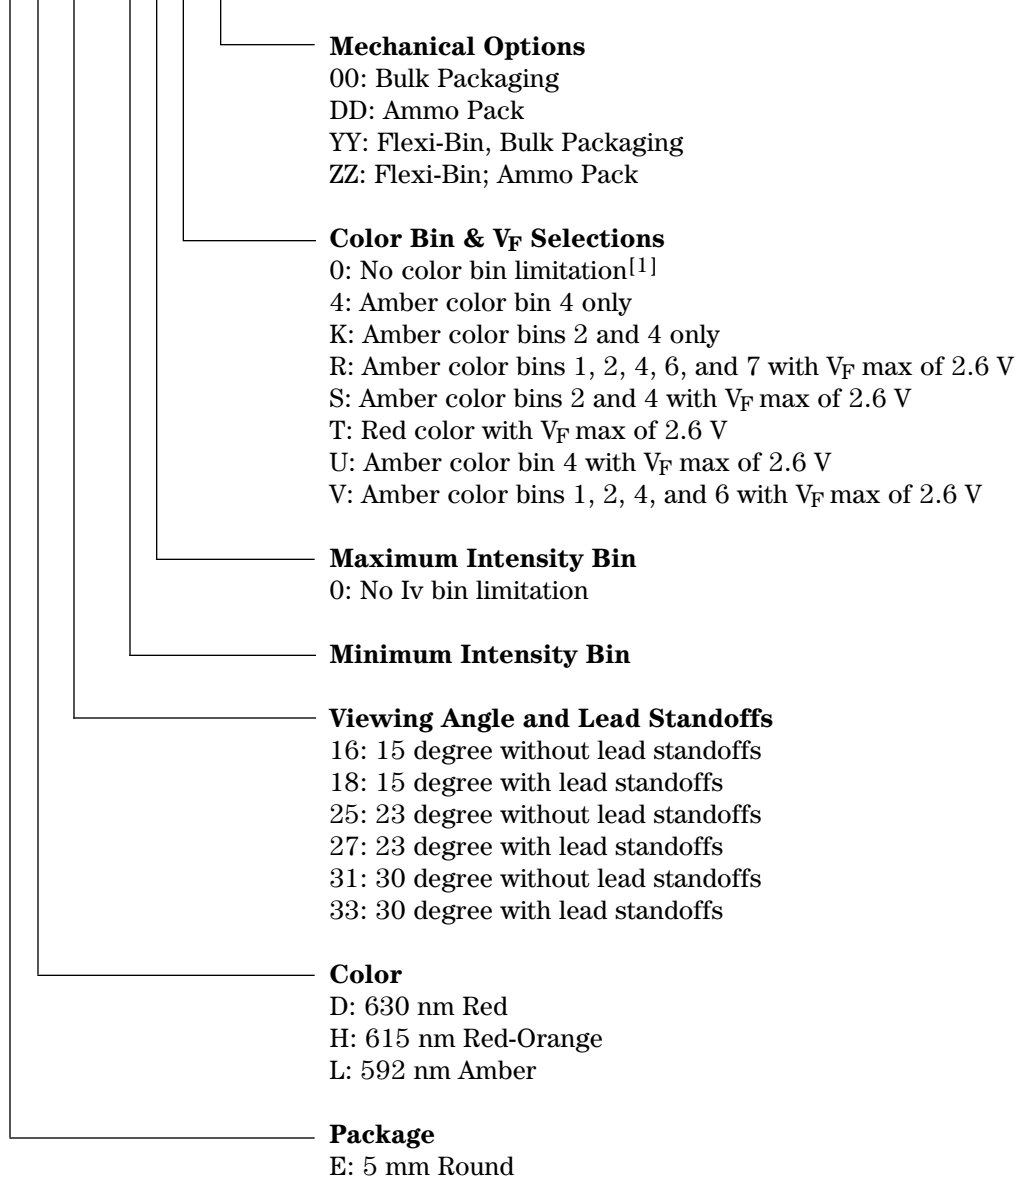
**Mechanical Options**
00: Bulk Packaging
DD: Ammo Pack
YY: Flexi-Bin, Bulk Packaging
ZZ: Flexi-Bin; Ammo Pack

**Color Bin & $V_F$ Selections**
0: No color bin limitation$^{[1]}$
4: Amber color bin 4 only
K: Amber color bins 2 and 4 only
R: Amber color bins 1, 2, 4, 6, and 7 with $V_F$ max of 2.6 V
S: Amber color bins 2 and 4 with $V_F$ max of 2.6 V
T: Red color with $V_F$ max of 2.6 V
U: Amber color bin 4 with $V_F$ max of 2.6 V
V: Amber color bins 1, 2, 4, and 6 with $V_F$ max of 2.6 V

**Maximum Intensity Bin**
0: No Iv bin limitation

**Minimum Intensity Bin**

**Viewing Angle and Lead Standoffs**
16: 15 degree without lead standoffs
18: 15 degree with lead standoffs
25: 23 degree without lead standoffs
27: 23 degree with lead standoffs
31: 30 degree without lead standoffs
33: 30 degree with lead standoffs

**Color**
D: 630 nm Red
H: 615 nm Red-Orange
L: 592 nm Amber

**Package**
E: 5 mm Round